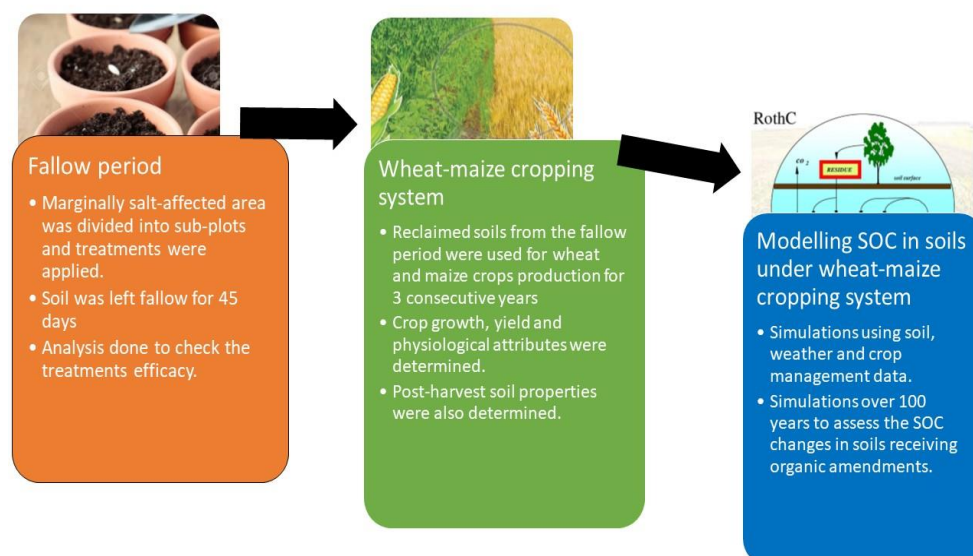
Fallow period

• Marginally salt-affected area was divided into sub-plots and treatments were applied.
• Soil was left fallow for 45 days
• Analysis done to check the treatments efficacy.

Wheat-maize cropping system

• Reclaimed soils from the fallow period were used for wheat and maize crops production for 3 consecutive years
• Crop growth, yield and physiological attributes were determined.
• Post-harvest soil properties were also determined.

RothC

$CO_2$

RESIDUE

soil surface

Modelling SOC in soils under wheat-maize cropping system

• Simulations using soil, weather and crop management data.
• Simulations over 100 years to assess the SOC changes in soils receiving organic amendments.